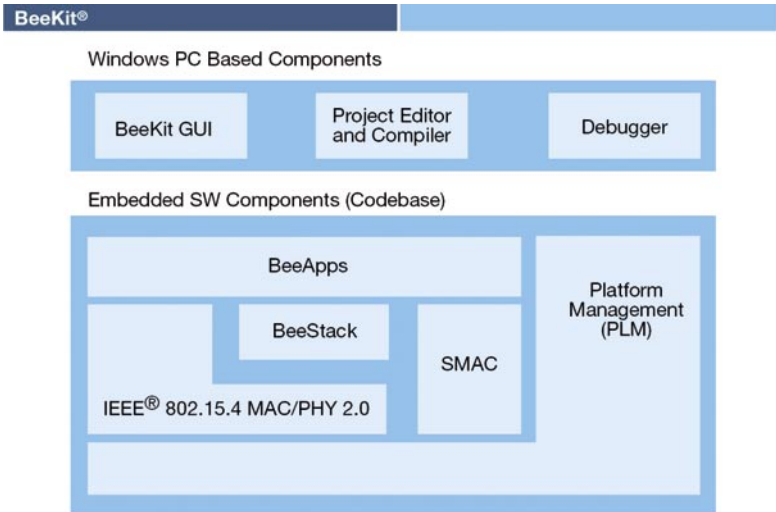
BeeKit®

Windows PC Based Components

BeeKit GUI

Project Editor and Compiler

Debugger

Embedded SW Components (Codebase)

BeeApps

BeeStack

SMAC

Platform Management (PLM)

IEEE® 802.15.4 MAC/PHY 2.0